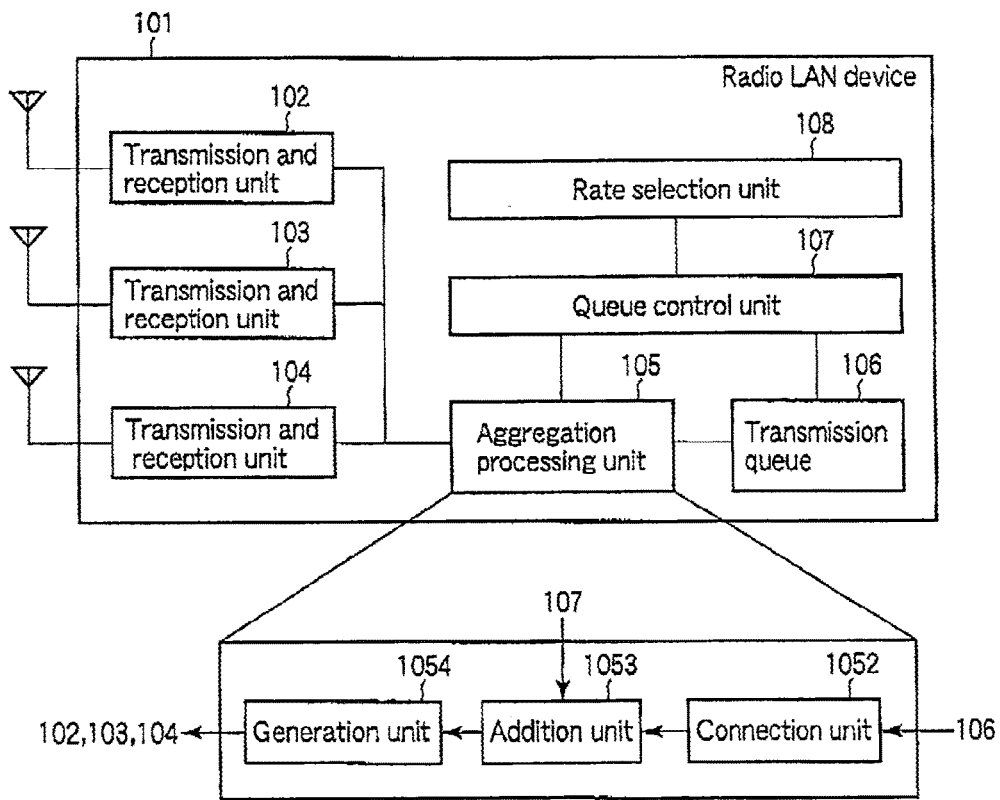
101

Radio LAN device

102
Transmission and reception unit

103
Transmission and reception unit

104
Transmission and reception unit

108
Rate selection unit

107
Queue control unit

105
Aggregation processing unit

106
Transmission queue

107

1054
Generation unit

1053
Addition unit

1052
Connection unit

102,103,104

106